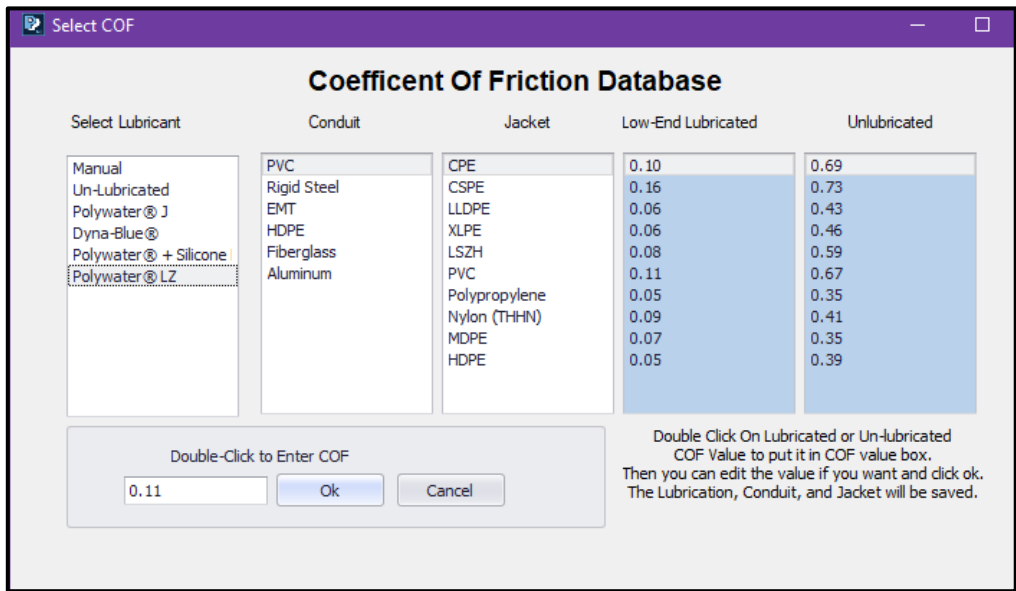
Select COF

Coefficent Of Friction Database

Select Lubricant

Manual
Un-Lubricated
Polywater® J
Dyna-Blue®
Polywater® + Silicone
Polywater® LZ

Conduit

PVC
Rigid Steel
EMT
HDPE
Fiberglass
Aluminum

Jacket

CPE
CSPE
LLDPE
XLPE
LSZH
PVC
Polypropylene
Nylon (THHN)
MDPE
HDPE

Low-End Lubricated

0.10
0.16
0.06
0.06
0.08
0.11
0.05
0.09
0.07
0.05

Unlubricated

0.69
0.73
0.43
0.46
0.59
0.67
0.35
0.41
0.35
0.39

Double-Click to Enter COF

0.11

Ok

Cancel

Double Click On Lubricated or Un-lubricated COF Value to put it in COF value box. Then you can edit the value if you want and click ok. The Lubrication, Conduit, and Jacket will be saved.